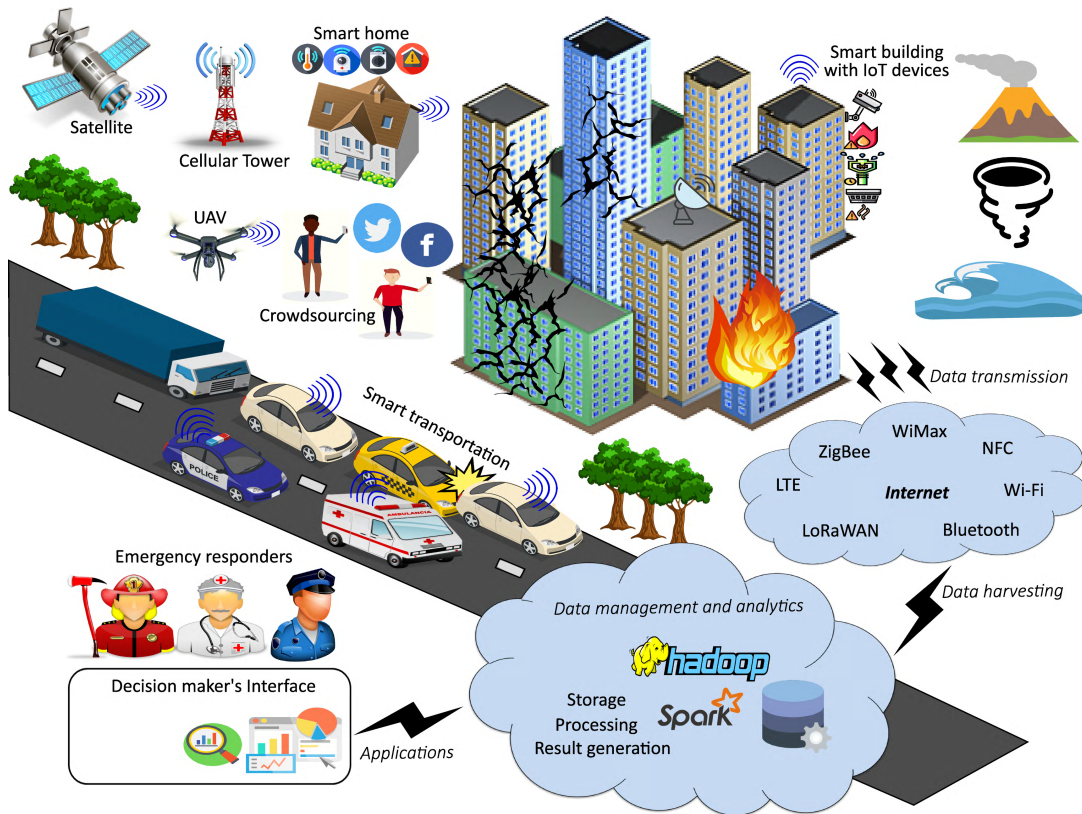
Satellite

Cellular Tower

Smart home

Smart building with IoT devices

UAV

Crowdsourcing

POLICE

Smart transportation

AMBULANCIA

Data transmission

WiMax

ZigBee

NFC

LTE

Internet

Wi-Fi

LoRaWAN

Bluetooth

Emergency responders

Data harvesting

Data management and analytics

hadoop

Spark

Storage

Processing

Result generation

Decision maker's Interface

Applications